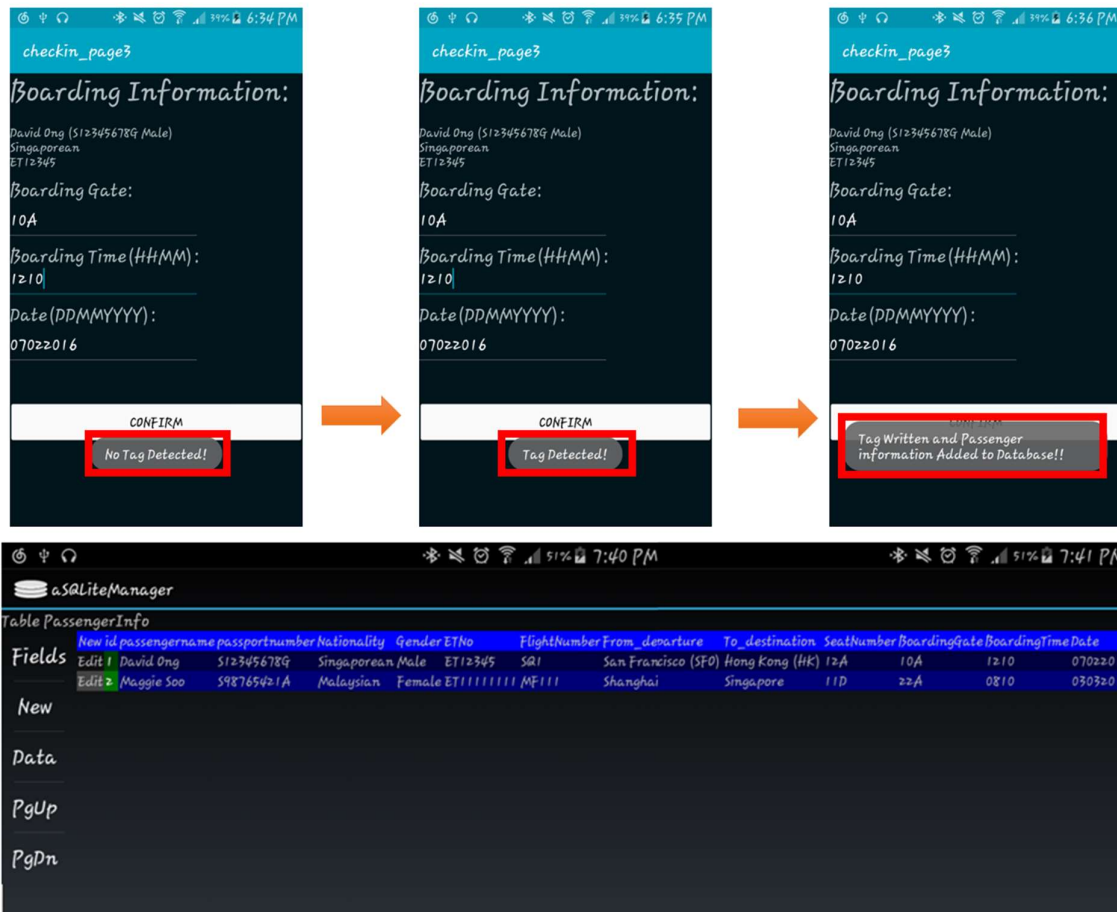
39% 6:34 PM

checkin_page3

Boarding Information:

David Ong (S12345678G Male)
Singaporean
ET12345

Boarding Gate:

10A

Boarding Time(HHMM):

1210

Date(DDMMYYYY):

07022016

CONFIRM

No Tag Detected!

39% 6:35 PM

checkin_page3

Boarding Information:

David Ong (S12345678G Male)
Singaporean
ET12345

Boarding Gate:

10A

Boarding Time(HHMM):

1210

Date(DDMMYYYY):

07022016

CONFIRM

Tag Detected!

39% 6:36 PM

checkin_page3

Boarding Information:

David Ong (S12345678G Male)
Singaporean
ET12345

Boarding Gate:

10A

Boarding Time(HHMM):

1210

Date(DDMMYYYY):

07022016

Tag Written and Passenger information Added to Database!!

51% 7:40 PM

51% 7:41 PM

aSQLiteManager

Table PassengerInfo

Fields

New

Data

PgUp

PgDn

| New | id | passengername | passportnumber | Nationality | Gender | ETNo | FlightNumber | From_departure | To_destination | SeatNumber | BoardingGate | BoardingTime | Date |
|---|---|---|---|---|---|---|---|---|---|---|---|---|---|
| Edit | 1 | David Ong | S12345678G | Singaporean | Male | ET12345 | SQ1 | San Francisco (SFO) | Hong Kong (HK) | 12A | 10A | 1210 | 070220 |
| Edit | 2 | Maggie Soo | S98765421A | Malaysian | Female | ET11111111 | MF111 | Shanghai | Singapore | 11D | 22A | 0810 | 030320 |